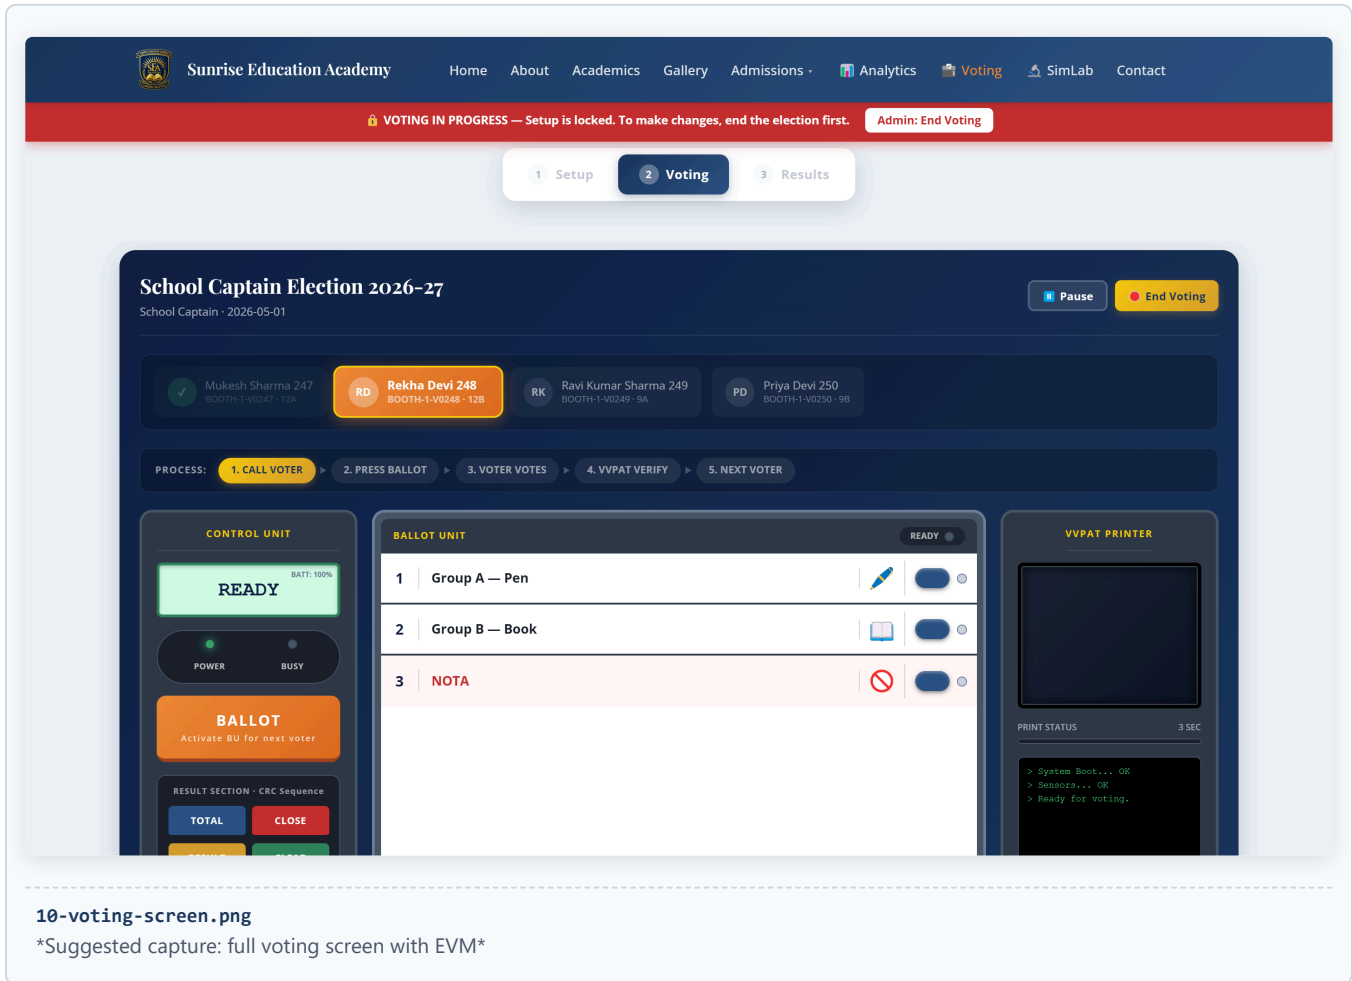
Sunrise Education Academy

Home About Academics Gallery Admissions Analytics Voting SimLab Contact

VOTING IN PROGRESS — Setup is locked. To make changes, end the election first. Admin: End Voting

1 Setup 2 Voting 3 Results

School Captain Election 2026-27
School Captain · 2026-05-01

Pause End Voting

Mukesh Sharma 247
BOOTH-1-V0247 · 12A

RD Rekha Devi 248
BOOTH-1-V0248 · 12B

RK Ravi Kumar Sharma 249
BOOTH-1-V0249 · 9A

PD Priya Devi 250
BOOTH-1-V0250 · 9B

PROCESS: 1. CALL VOTER 2. PRESS BALLOT 3. VOTER VOTES 4. VVPAT VERIFY 5. NEXT VOTER

CONTROL UNIT

BATT: 100%
READY

POWER BUSY

BALLOT
Activate BU for next voter

RESULT SECTION · CRC Sequence
TOTAL CLOSE

BALLOT UNIT READY

| 1 | Group A — Pen |
|---|---|
| 2 | Group B — Book |
| 3 | NOTA |

VVPAT PRINTER

PRINT STATUS 3 SEC

> System Boot... OK
> Sensors... OK
> Ready for voting.

10-voting-screen.png
*Suggested capture: full voting screen with EVM*